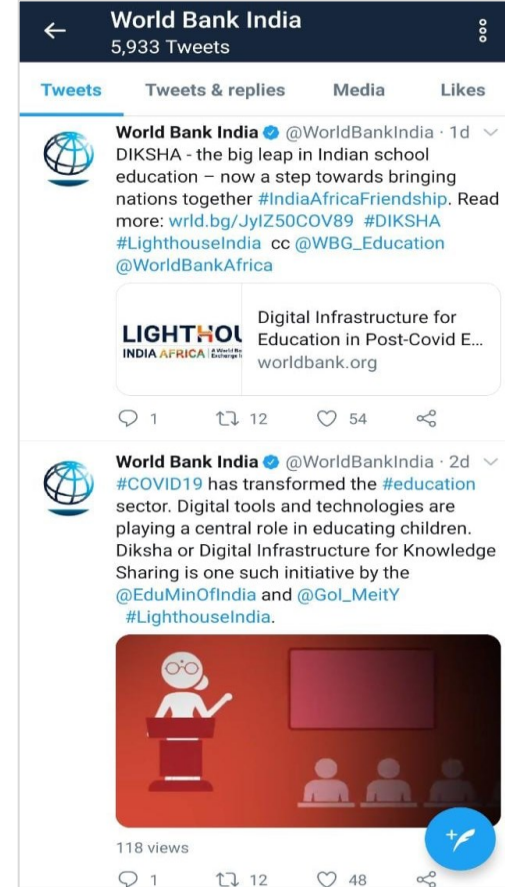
World Bank India
5,933 Tweets

Tweets | Tweets & replies | Media | Likes

World Bank India @WorldBankIndia · 1d
DIKSHA - the big leap in Indian school education – now a step towards bringing nations together #IndiaAfricaFriendship. Read more: wrld.bg/JylZ50COV89 #DIKSHA #LighthouseIndia cc @WBG_Education @WorldBankAfrica

LIGHTHOU
INDIA AFRICA
Digital Infrastructure for Education in Post-Covid E...
worldbank.org

1 12 54

World Bank India @WorldBankIndia · 2d
#COVID19 has transformed the #education sector. Digital tools and technologies are playing a central role in educating children. Diksha or Digital Infrastructure for Knowledge Sharing is one such initiative by the @EduMinOfIndia and @GoI_MeitY #LighthouseIndia.

118 views
1 12 48